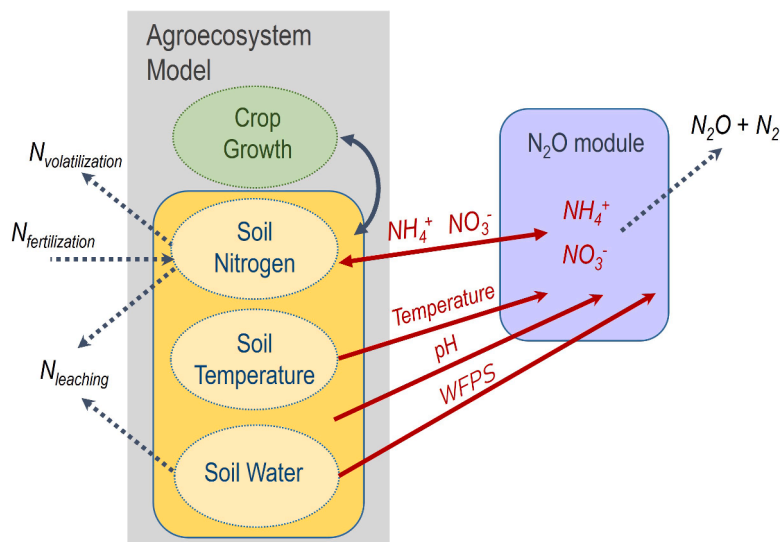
Agroecosystem Model

Crop Growth

$N_{volatilization}$

$N_{fertilization}$

Soil Nitrogen

Soil Temperature

Soil Water

$N_{leaching}$

$NH_4^+$ $NO_3^-$

Temperature

pH

WFPS

$N_2O$ module

$NH_4^+$

$NO_3^-$

$N_2O + N_2$